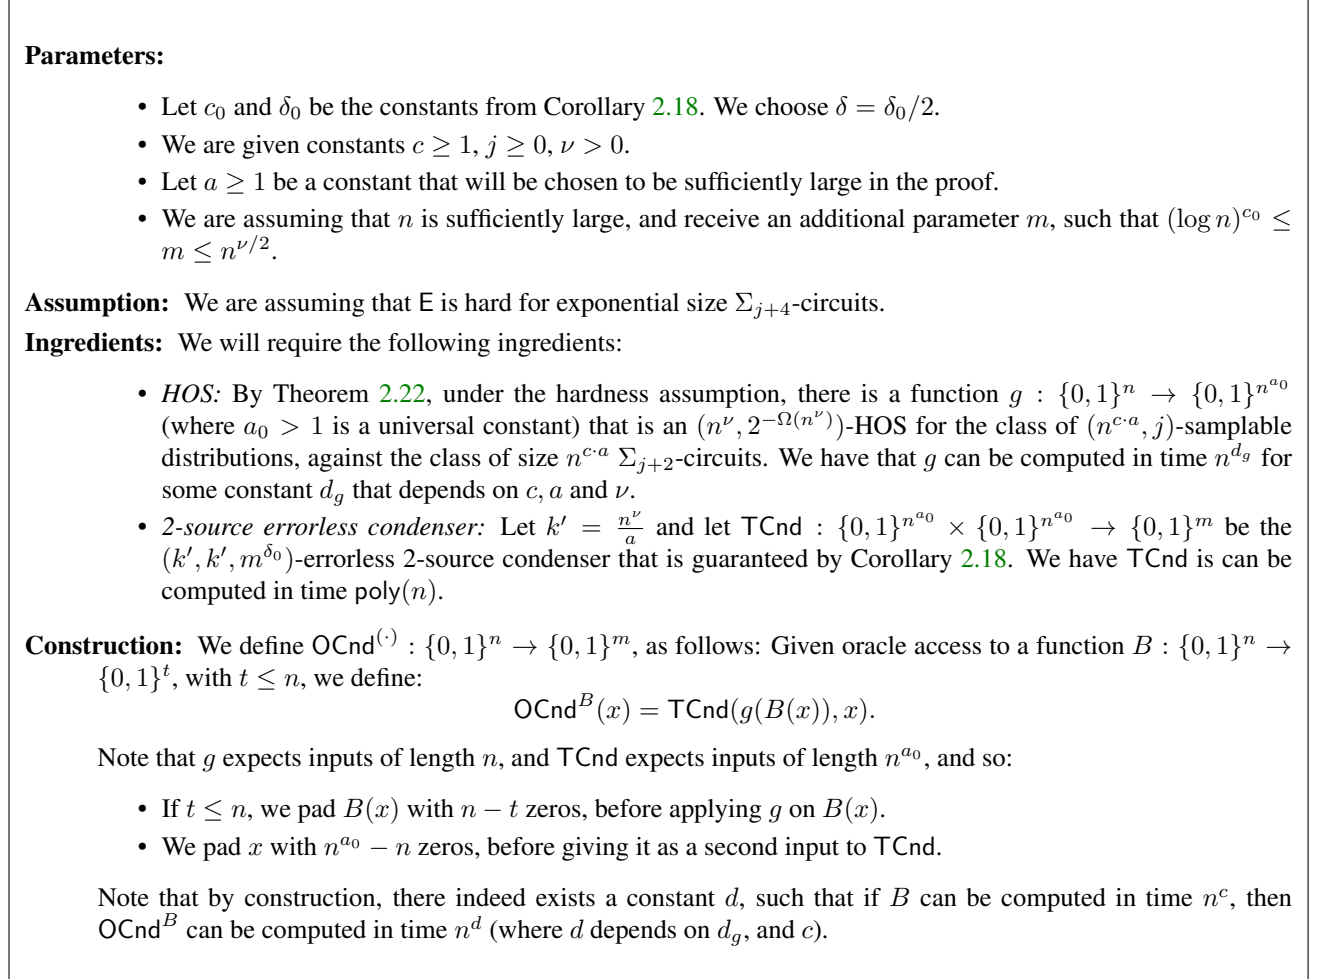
**Parameters:**

- Let $c_0$ and $\delta_0$ be the constants from Corollary 2.18. We choose $\delta = \delta_0/2$.
- We are given constants $c \geq 1$, $j \geq 0$, $\nu > 0$.
- Let $a \geq 1$ be a constant that will be chosen to be sufficiently large in the proof.
- We are assuming that $n$ is sufficiently large, and receive an additional parameter $m$, such that $(\log n)^{c_0} \leq m \leq n^{\nu/2}$.

**Assumption:** We are assuming that $\mathsf{E}$ is hard for exponential size $\Sigma_{j+4}$-circuits.

**Ingredients:** We will require the following ingredients:

- *HOS:* By Theorem 2.22, under the hardness assumption, there is a function $g : \{0,1\}^n \to \{0,1\}^{n^{a_0}}$ (where $a_0 > 1$ is a universal constant) that is an $(n^\nu, 2^{-\Omega(n^\nu)})$-HOS for the class of $(n^{c \cdot a}, j)$-samplable distributions, against the class of size $n^{c \cdot a}$ $\Sigma_{j+2}$-circuits. We have that $g$ can be computed in time $n^{d_g}$ for some constant $d_g$ that depends on $c, a$ and $\nu$.
- *2-source errorless condenser:* Let $k' = \frac{n^\nu}{a}$ and let $\mathsf{TCnd} : \{0,1\}^{n^{a_0}} \times \{0,1\}^{n^{a_0}} \to \{0,1\}^m$ be the $(k', k', m^{\delta_0})$-errorless 2-source condenser that is guaranteed by Corollary 2.18. We have $\mathsf{TCnd}$ is can be computed in time $\mathsf{poly}(n)$.

**Construction:** We define $\mathsf{OCnd}^{(\cdot)} : \{0,1\}^n \to \{0,1\}^m$, as follows: Given oracle access to a function $B : \{0,1\}^n \to \{0,1\}^t$, with $t \leq n$, we define:

$$\mathsf{OCnd}^B(x) = \mathsf{TCnd}(g(B(x)), x).$$

Note that $g$ expects inputs of length $n$, and $\mathsf{TCnd}$ expects inputs of length $n^{a_0}$, and so:

- If $t \leq n$, we pad $B(x)$ with $n - t$ zeros, before applying $g$ on $B(x)$.
- We pad $x$ with $n^{a_0} - n$ zeros, before giving it as a second input to $\mathsf{TCnd}$.

Note that by construction, there indeed exists a constant $d$, such that if $B$ can be computed in time $n^c$, then $\mathsf{OCnd}^B$ can be computed in time $n^d$ (where $d$ depends on $d_g$, and $c$).